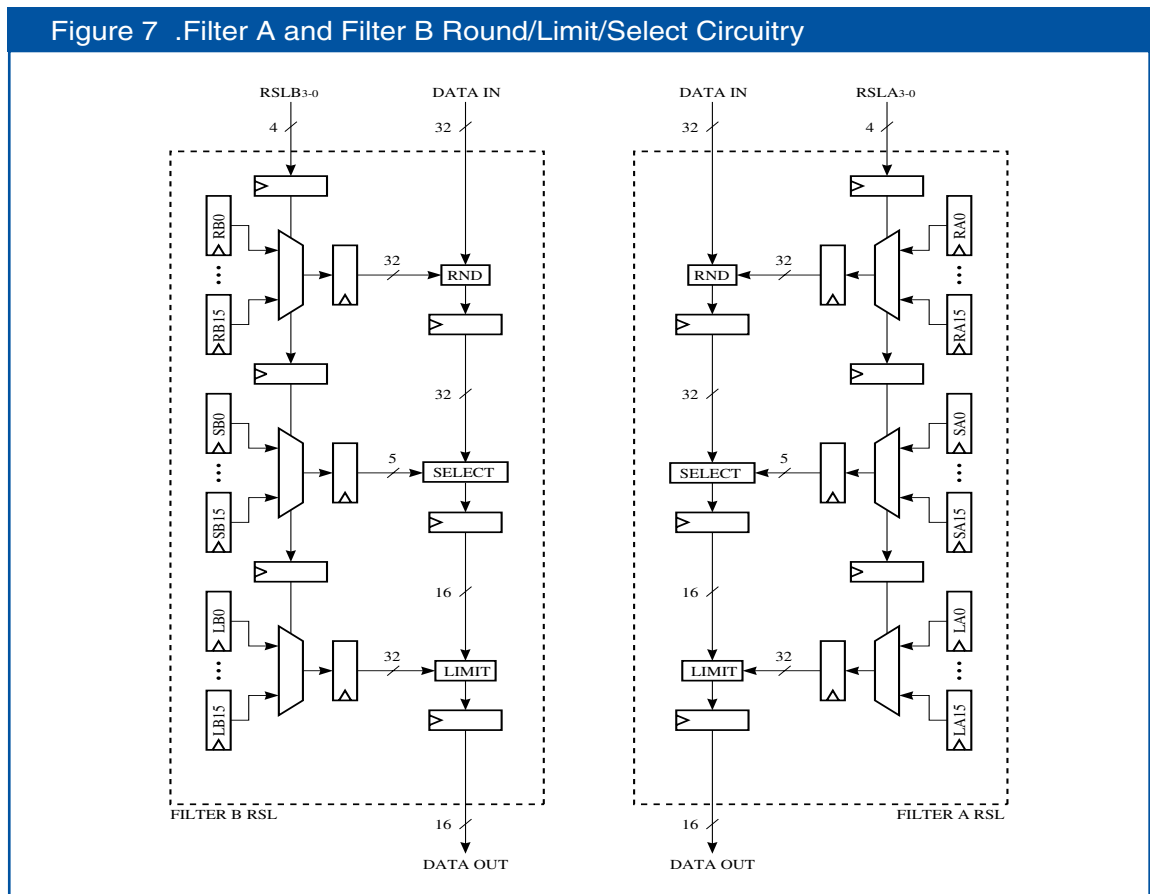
Figure 7 .Filter A and Filter B Round/Limit/Select Circuitry

RSLB$_{3-0}$
4
DATA IN
32
RB0
RB15
32
RND
32
SB0
SB15
5
SELECT
16
LB0
LB15
32
LIMIT
FILTER B RSL
16
DATA OUT

DATA IN
32
RSLA$_{3-0}$
4
RA0
RA15
32
RND
32
SA0
SA15
5
SELECT
16
LA0
LA15
32
LIMIT
FILTER A RSL
16
DATA OUT